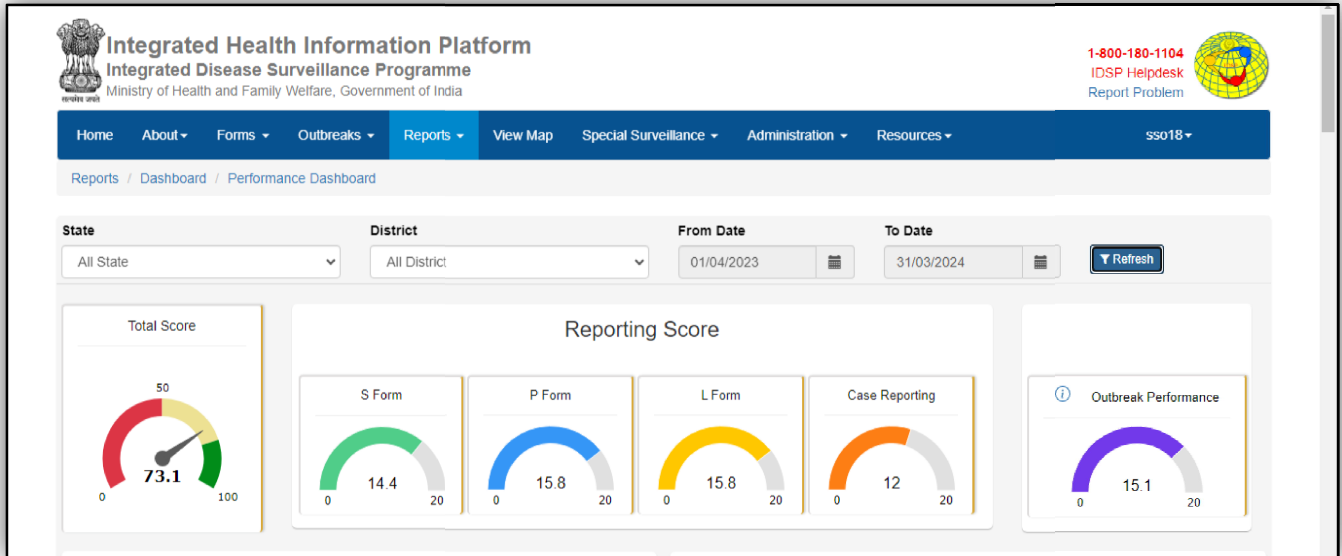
सत्यमेव जयते

Integrated Health Information Platform
Integrated Disease Surveillance Programme
Ministry of Health and Family Welfare, Government of India

1-800-180-1104
IDSP Helpdesk
Report Problem

Home About▾ Forms ▾ Outbreaks ▾ Reports ▾ View Map Special Surveillance ▾ Administration ▾ Resources▾ sso18▾

Reports / Dashboard / Performance Dashboard

State
All State

District
All District

From Date
01/04/2023

To Date
31/03/2024

Refresh

Total Score
50
73.1
0
100

Reporting Score

S Form
14.4
0
20

P Form
15.8
0
20

L Form
15.8
0
20

Case Reporting
12
0
20

Outbreak Performance
15.1
0
20